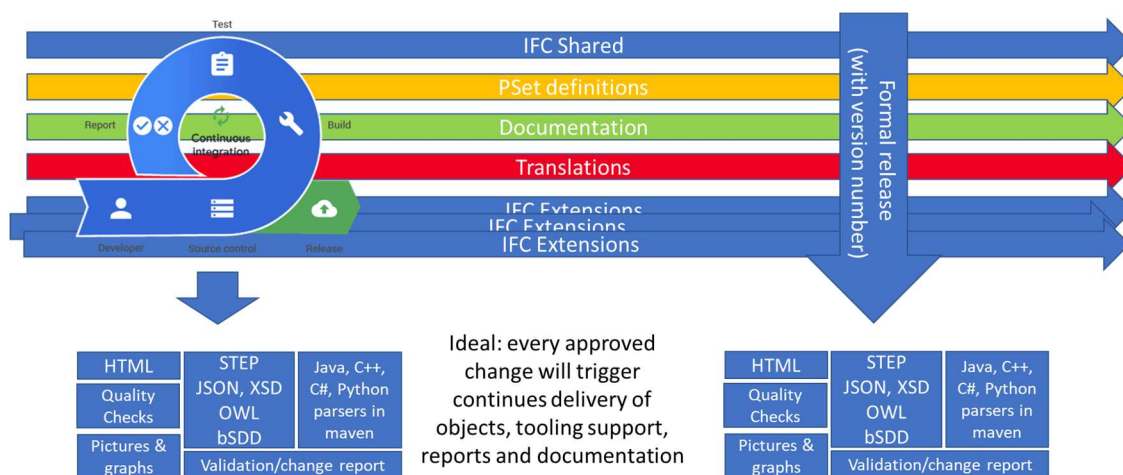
Test

IFC Shared

PSet definitions

Report

Continuous integration

Build

Documentation

Translations

IFC Extensions

IFC Extensions

IFC Extensions

Developer

Source control

Release

Formal release (with version number)

HTML

Quality Checks

Pictures & graphs

STEP JSON, XSD OWL bSDD

Java, C++, C#, Python parsers in maven

Validation/change report

Ideal: every approved change will trigger continues delivery of objects, tooling support, reports and documentation

HTML

Quality Checks

Pictures & graphs

STEP JSON, XSD OWL bSDD

Java, C++, C#, Python parsers in maven

Validation/change report